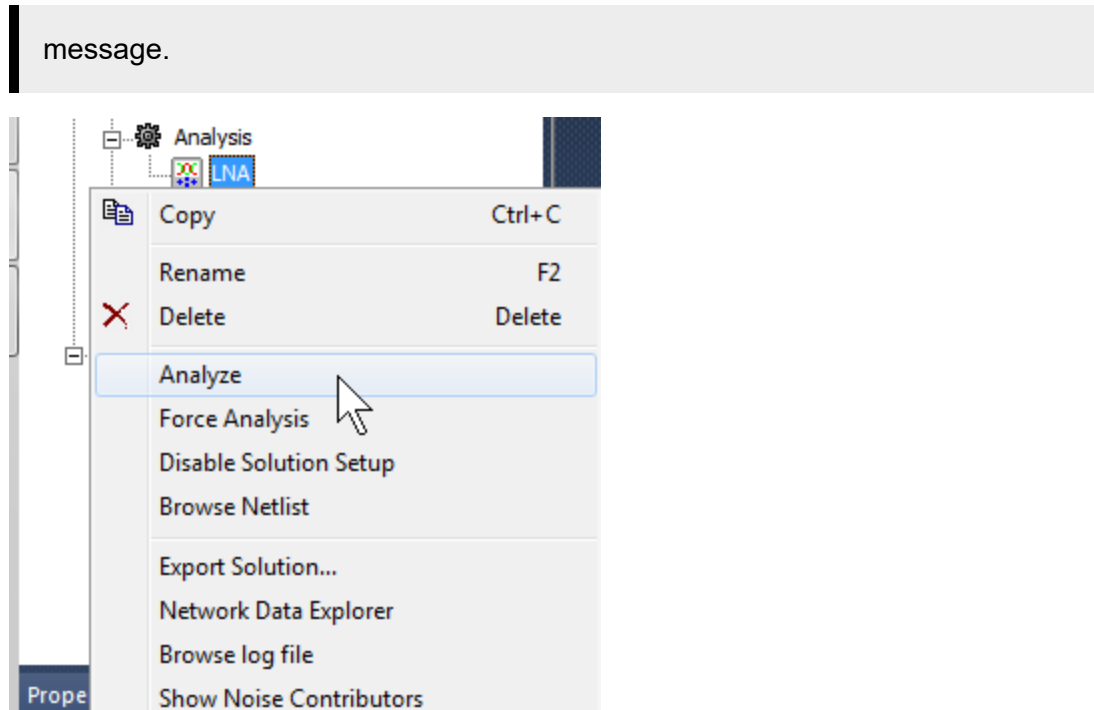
message.

Analysis
LNA

Copy Ctrl+C
Rename F2
Delete Delete
Analyze
Force Analysis
Disable Solution Setup
Browse Netlist
Export Solution...
Network Data Explorer
Browse log file
Show Noise Contributors

Prope